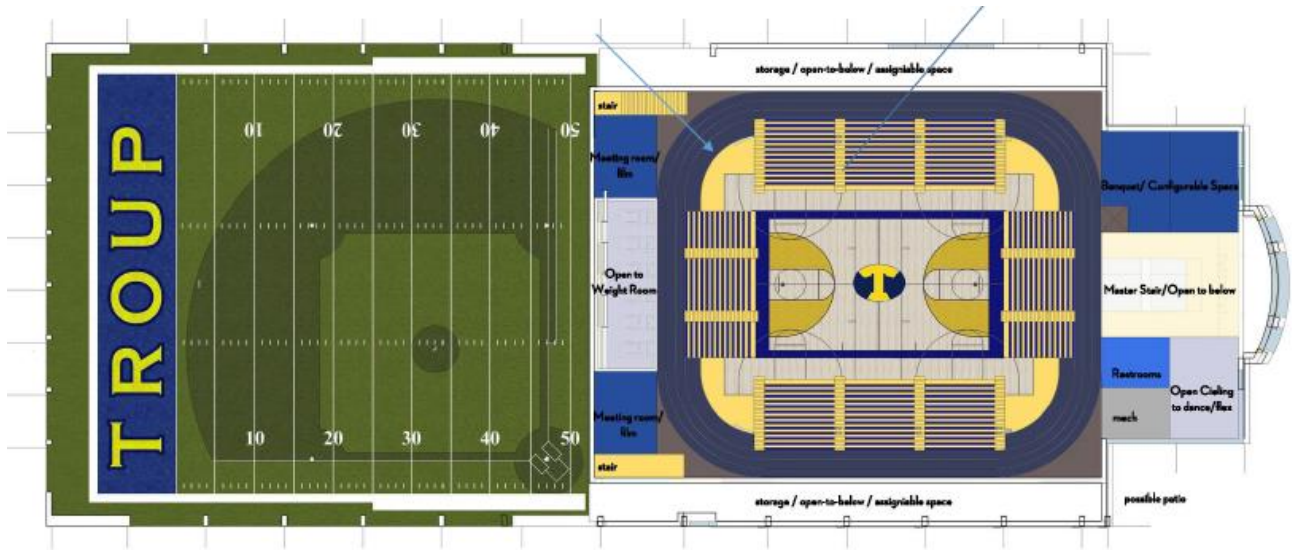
TROUP

10 20 30 40 50

10 20 30 40 50

storage / open-to-below / assignable space

stair

Meeting room/ film

Open to Weight Room

Meeting room/ film

stair

T

Banquet/ Configurable Space

Master Stair/Open to below

Restrooms

mech

Open Ceiling to dance/flex

storage / open-to-below / assignable space

possible patio